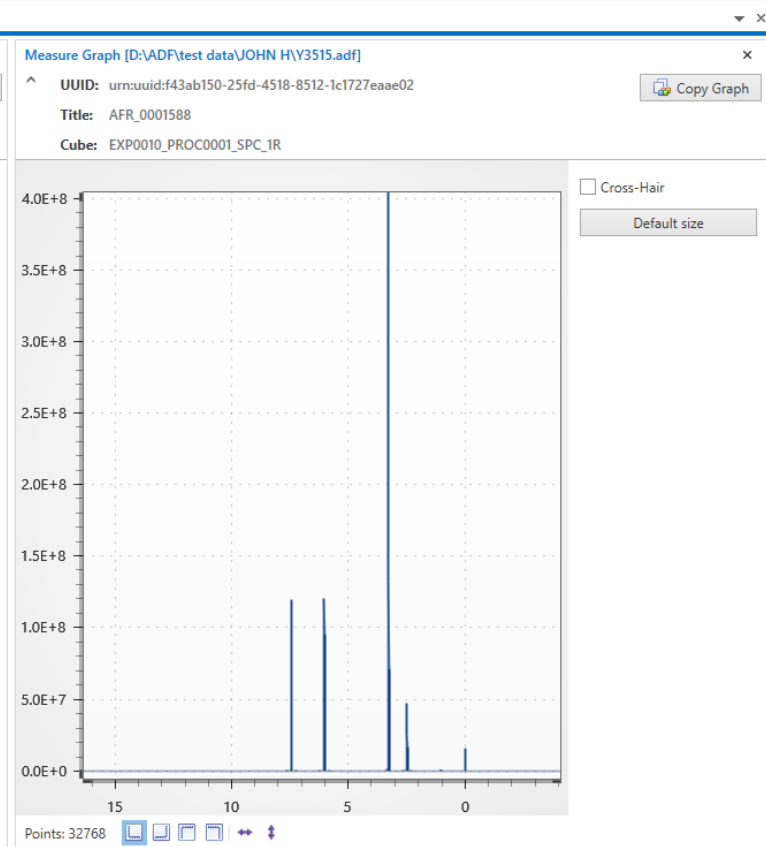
Measure Graph [D:\ADF\test data\JOHN H\Y3515.adf]
×
UUID: urn:uuid:f43ab150-25fd-4518-8512-1c1727eaae02
Title: AFR_0001588
Cube: EXP0010_PROC0001_SPC_1R
Copy Graph
Cross-Hair
Default size

4.0E+8
3.5E+8
3.0E+8
2.5E+8
2.0E+8
1.5E+8
1.0E+8
5.0E+7
0.0E+0

15
10
5
0

Points: 32768